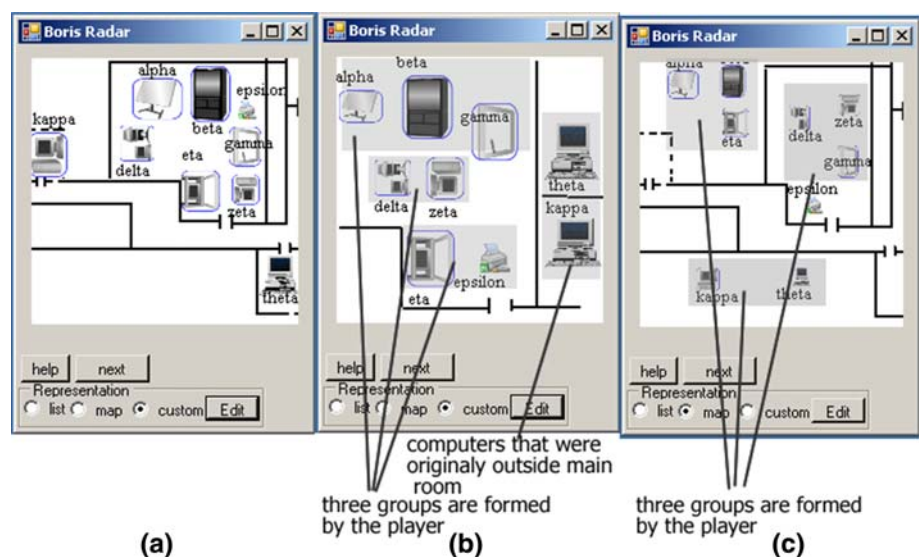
Boris Radar

alpha
epsilon
kappa
beta
gamma
delta
eta
zeta
theta

help next
Representation
list map custom Edit

Boris Radar

beta
alpha
gamma
delta
zeta
theta
kappa
eta
epsilon

help next
Representation
list map custom Edit

Boris Radar

alpha
eta
delta
zeta
gamma
epsilon
kappa
theta

help next
Representation
list map custom Edit

computers that were originaly outside main room

three groups are formed by the player

three groups are formed by the player

(a)
(b)
(c)